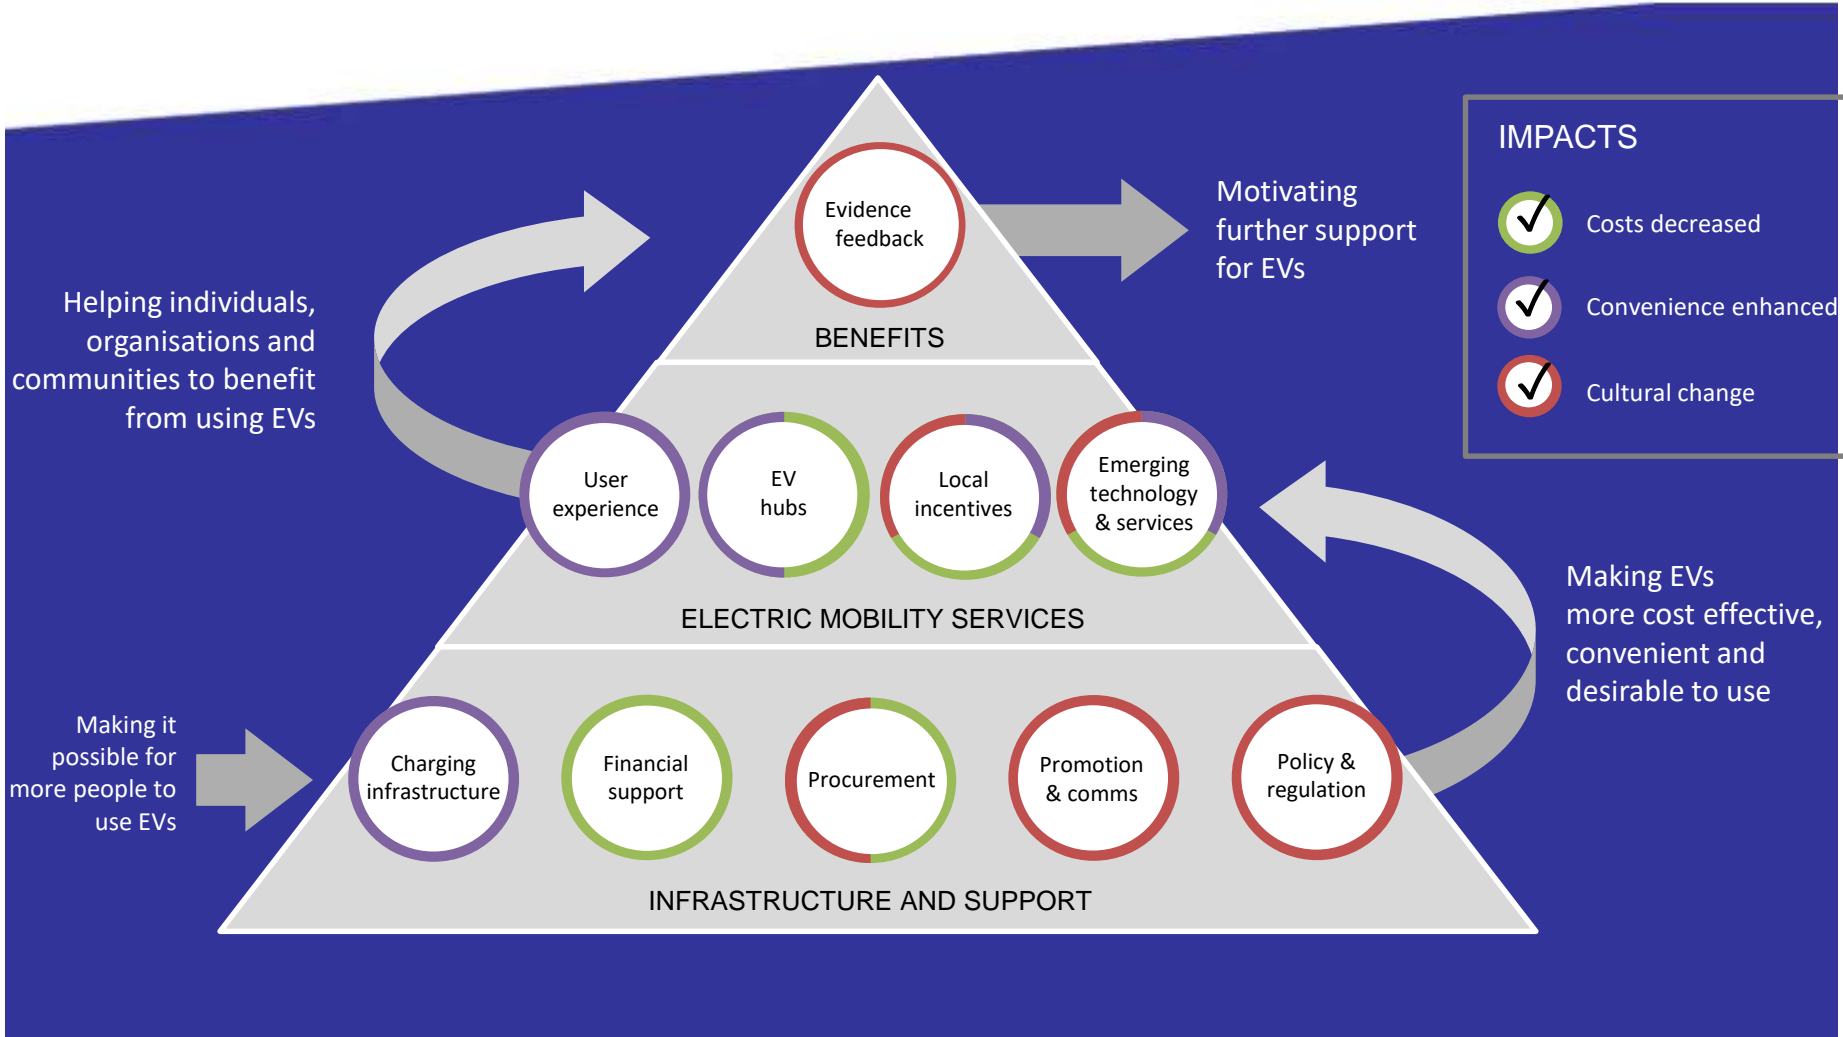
Evidence feedback

BENEFITS

Motivating further support for EVs

IMPACTS

Costs decreased

Convenience enhanced

Cultural change

Helping individuals, organisations and communities to benefit from using EVs

User experience

EV hubs

Local incentives

Emerging technology & services

ELECTRIC MOBILITY SERVICES

Making EVs more cost effective, convenient and desirable to use

Making it possible for more people to use EVs

Charging infrastructure

Financial support

Procurement

Promotion & comms

Policy & regulation

INFRASTRUCTURE AND SUPPORT